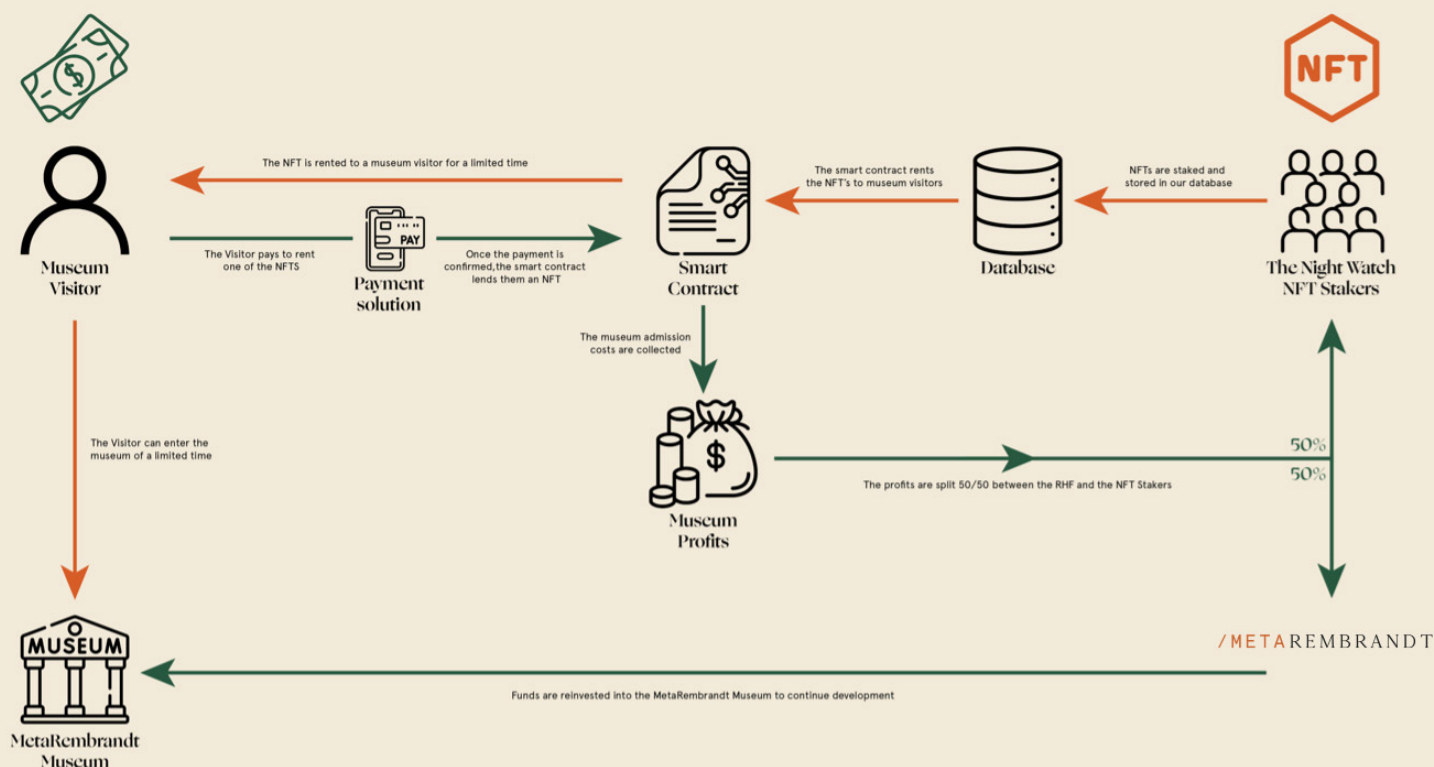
NFT

The NFT is rented to a museum visitor for a limited time

The smart contract rents the NFT's to museum visitors

NFTs are staked and stored in our database

PAY

Museum Visitor

The Visitor pays to rent one of the NFTS

Payment solution

Once the payment is confirmed,the smart contract lends them an NFT

Smart Contract

Database

The Night Watch NFT Stakers

The museum admission costs are collected

The Visitor can enter the museum of a limited time

$

Museum Profits

The profits are split 50/50 between the RHF and the NFT Stakers

50%

50%

MUSEUM

/METAREMBRANDT

Funds are reinvested into the MetaRembrandt Museum to continue development

MetaRembrandt Museum